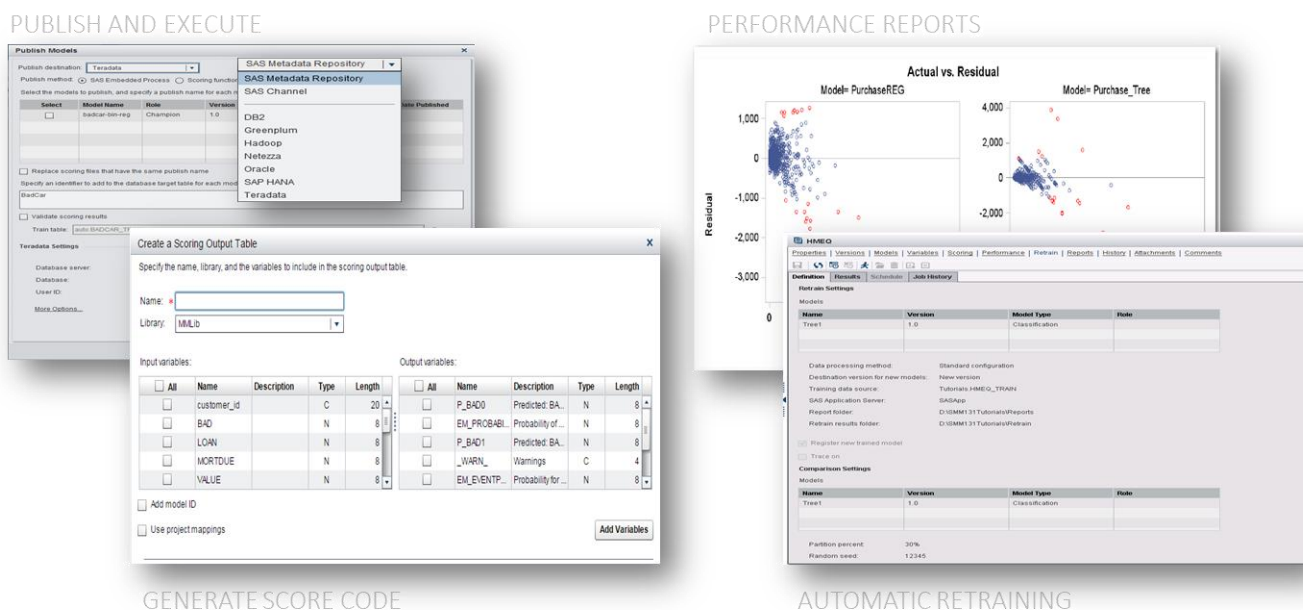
PUBLISH AND EXECUTE

Publish Models

Publish destination: Teradata

Publish method: SAS Embedded Process Scoring function

Select the models to publish, and specify a publish name for each m

| Select | Model Name | Role | Version | ate Published |
|---|---|---|---|---|
| | badcar-bin-reg | Champion | 1.0 | |

SAS Metadata Repository

SAS Metadata Repository
SAS Channel
DB2
Greenplum
Hadoop
Netezza
Oracle
SAP HANA
Teradata

Replace scoring files that have the same publish name

Specify an identifier to add to the database target table for each mod

BadCar

Validate scoring results

Train table: auto.BADCAR_TR

Teradata Settings

Database server:
Database:
User ID:

More Options...

Create a Scoring Output Table

Specify the name, library, and the variables to include in the scoring output table.

Name: *

Library: MMLib

Input variables:

| All | Name | Description | Type | Length |
|---|---|---|---|---|
| | customer_id | | C | 20 |
| | BAD | | N | 8 |
| | LOAN | | N | 8 |
| | MORTDUE | | N | 8 |
| | VALUE | | N | 8 |

Output variables:

| All | Name | Description | Type | Length |
|---|---|---|---|---|
| | P_BAD0 | Predicted: BA... | N | 8 |
| | EM_PROBABI... | Probability of... | N | 8 |
| | P_BAD1 | Predicted: BA... | N | 8 |
| | _WARN_ | Warnings | C | 4 |
| | EM_EVENTP... | Probability for ... | N | 8 |

Add model ID

Use project mappings

Add Variables

GENERATE SCORE CODE

PERFORMANCE REPORTS

Actual vs. Residual

Model= PurchaseREG

Model= Purchase_Tree

1,000
0
-1,000
-2,000
-3,000
0

4,000
2,000
0
-2,000

Residual

HMEQ

Properties | Versions | Models | Variables | Scoring | Performance | Retrain | Reports | History | Attachments | Comments

Definition Results Schedule Job History

Retrain Settings

Models

| Name | Version | Model Type | Role |
|---|---|---|---|
| Tree1 | 1.0 | Classification | |

Data processing method: Standard configuration
Destination version for new models: New version
Training data source: Tutorials.HMEQ_TRAIN
SAS Application Server: SASApp
Report folder: D:\SMM131Tutorials\Reports
Retrain results folder: D:\SMM131Tutorials\Retrain

Register new trained model

Trace on

Comparison Settings

Models

| Name | Version | Model Type | Role |
|---|---|---|---|
| Tree1 | 1.0 | Classification | |

Partition percent: 30%
Random seed: 12345

AUTOMATIC RETRAINING